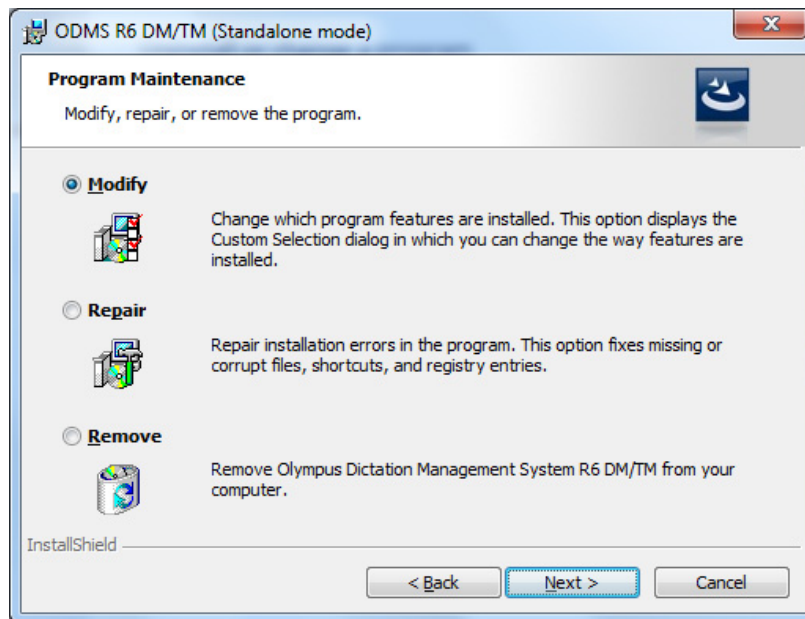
ODMS R6 DM/TM (Standalone mode)

Program Maintenance

Modify, repair, or remove the program.

Modify

Change which program features are installed. This option displays the Custom Selection dialog in which you can change the way features are installed.

Repair

Repair installation errors in the program. This option fixes missing or corrupt files, shortcuts, and registry entries.

Remove

Remove Olympus Dictation Management System R6 DM/TM from your computer.

InstallShield

< Back | Next > | Cancel